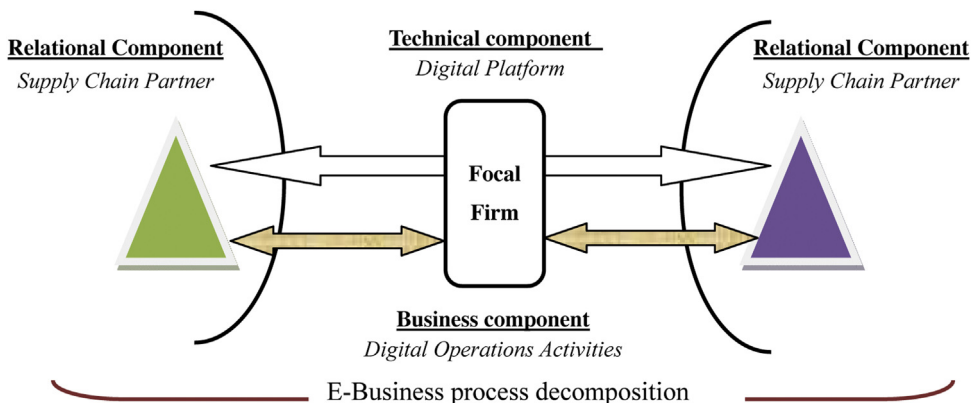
Relational Component
Supply Chain Partner

Technical component
Digital Platform

Relational Component
Supply Chain Partner

Focal Firm

Business component
Digital Operations Activities

E-Business process decomposition